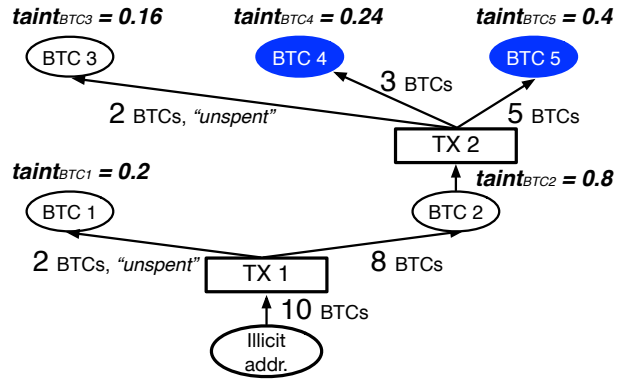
$taint_{BTC3}$ = 0.16

$taint_{BTC4}$ = 0.24

$taint_{BTC5}$ = 0.4

BTC 3

BTC 4

BTC 5

3 BTCs

2 BTCs, "unspent"

5 BTCs

TX 2

$taint_{BTC1}$ = 0.2

$taint_{BTC2}$ = 0.8

BTC 1

BTC 2

2 BTCs, "unspent"

TX 1

8 BTCs

10 BTCs

Illicit addr.